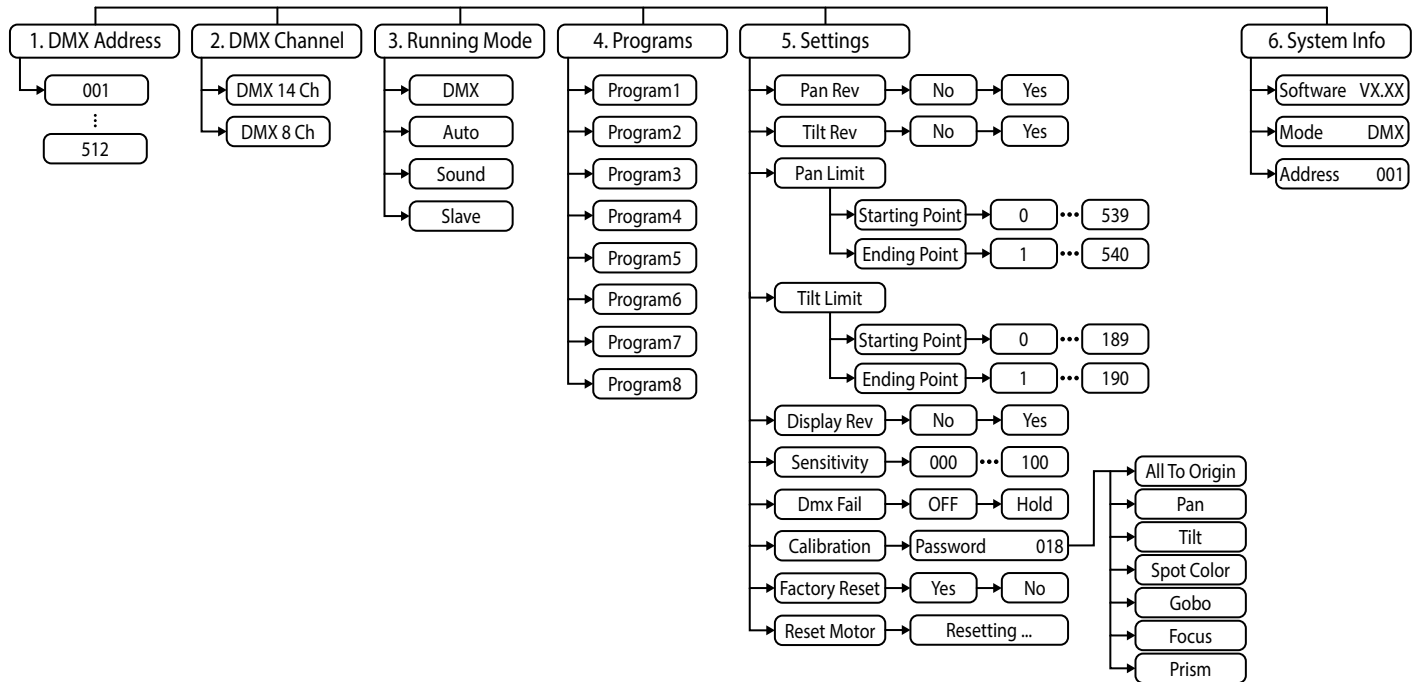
1. DMX Address
001
⋮
512

2. DMX Channel
DMX 14 Ch
DMX 8 Ch

3. Running Mode
DMX
Auto
Sound
Slave

4. Programs
Program1
Program2
Program3
Program4
Program5
Program6
Program7
Program8

5. Settings
Pan Rev — No — Yes
Tilt Rev — No — Yes
Pan Limit
Starting Point — 0 ••• 539
Ending Point — 1 ••• 540
Tilt Limit
Starting Point — 0 ••• 189
Ending Point — 1 ••• 190
Display Rev — No — Yes
Sensitivity — 000 ••• 100
Dmx Fail — OFF — Hold
Calibration — Password 018
All To Origin
Pan
Tilt
Spot Color
Gobo
Focus
Prism
Factory Reset — Yes — No
Reset Motor — Resetting ...

6. System Info
Software VX.XX
Mode DMX
Address 001